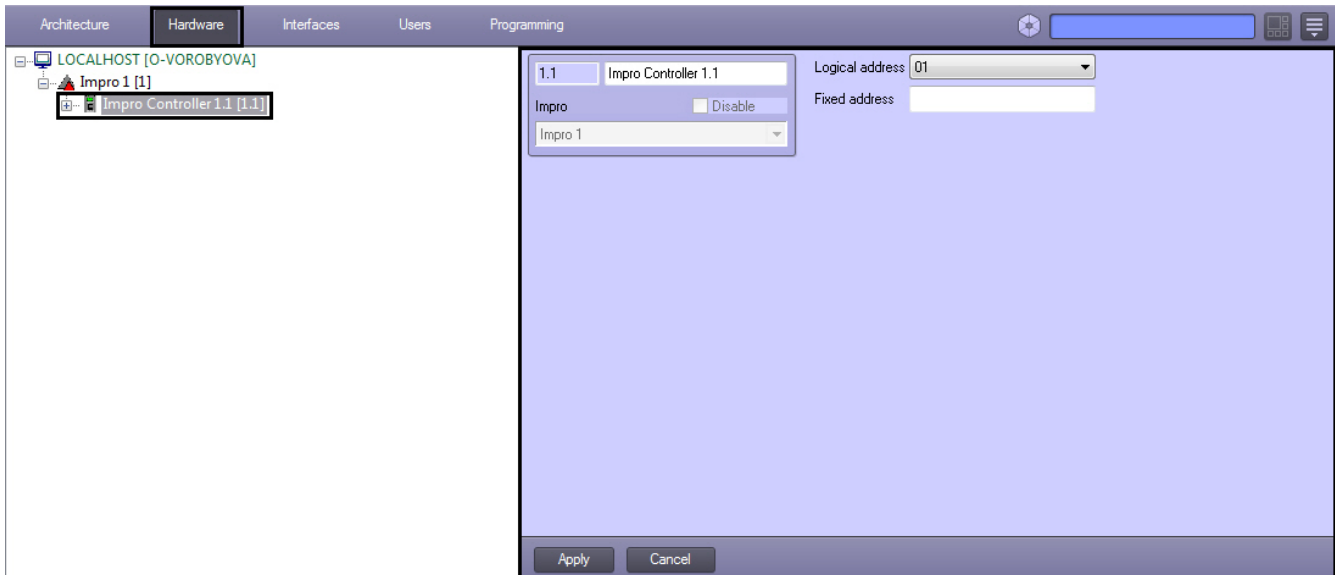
Architecture Hardware Interfaces Users Programming

LOCALHOST [O-VOROBYOVA]
Impro 1 [1]
Impro Controller 1.1 [1.1]

1.1 Impro Controller 1.1
Impro
Disable
Impro 1

Logical address 01
Fixed address

Apply Cancel